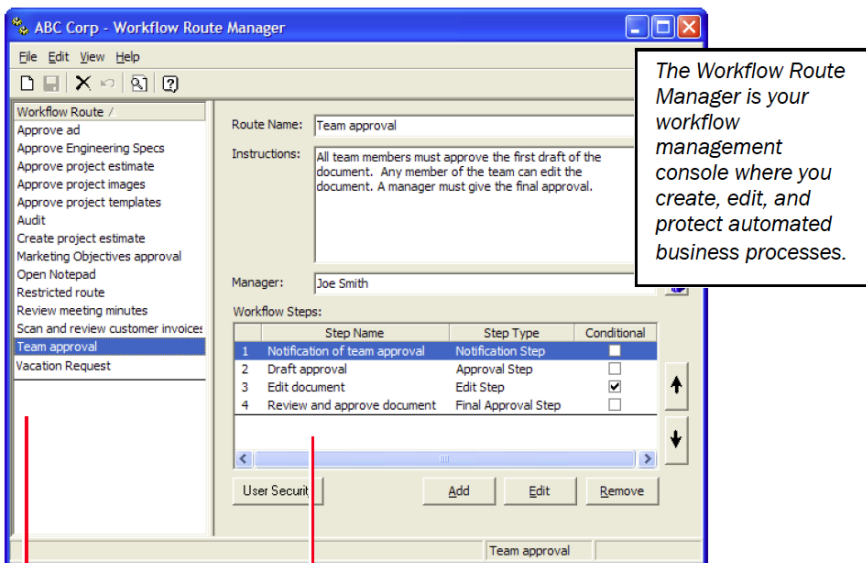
ABC Corp - Workflow Route Manager

File Edit View Help

Workflow Route /
Approve ad
Approve Engineering Specs
Approve project estimate
Approve project images
Approve project templates
Audit
Create project estimate
Marketing Objectives approval
Open Notepad
Restricted route
Review meeting minutes
Scan and review customer invoices
Team approval
Vacation Request

Route Name: Team approval

Instructions: All team members must approve the first draft of the document. Any member of the team can edit the document. A manager must give the final approval.

Manager: Joe Smith

Workflow Steps:

| | Step Name | Step Type | Conditional |
|---|---|---|---|
| 1 | Notification of team approval | Notification Step | ☐ |
| 2 | Draft approval | Approval Step | ☐ |
| 3 | Edit document | Edit Step | ☑ |
| 4 | Review and approve document | Final Approval Step | ☐ |

User Securit

Add

Edit

Remove

Team approval

The Workflow Route Manager is your workflow management console where you create, edit, and protect automated business processes.